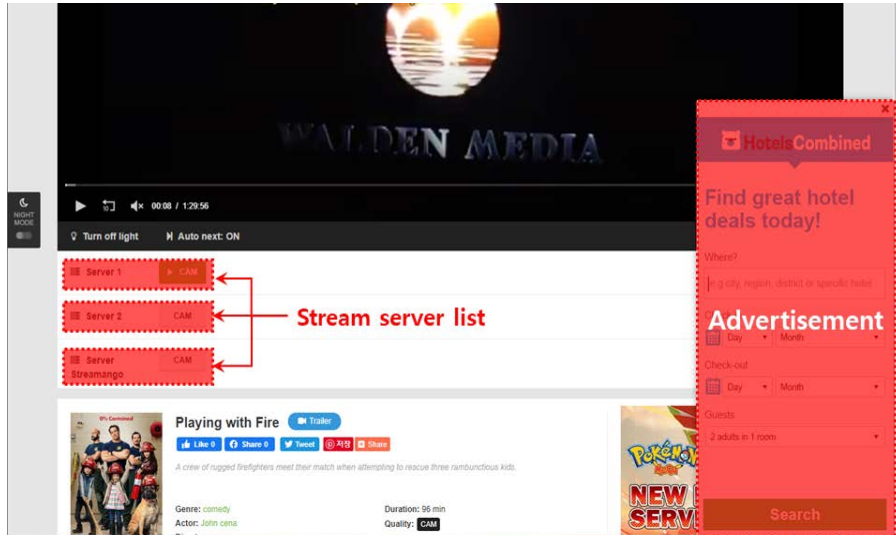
WALDEN MEDIA

00:08 / 1:29:56

NIGHT MODE

Turn off light

Auto next: ON

Server 1 CAM

Server 2 CAM

Server Streamango CAM

Stream server list

HotelsCombined

Find great hotel deals today!

Where?

e.g city, region, district or specific hotel

Advertisement

Day Month

Check-out

Day Month

Guests

2 adults in 1 room

Search

Playing with Fire

Trailer

Like 0 Share 0 Tweet 저장 Share

A crew of rugged firefighters meet their match when attempting to rescue three rambunctious kids.

Genre: comedy

Actor: John cena

Duration: 96 min

Quality: CAM

NEW SERV